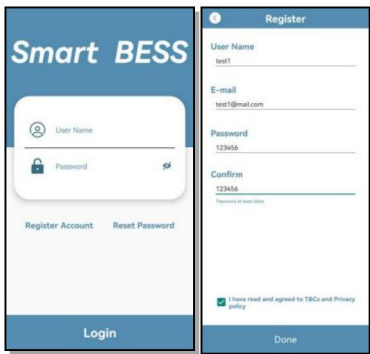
Smart BESS

User Name

Password

Register Account

Reset Password

Login

Register

User Name

test1

E-mail

test1@mail.com

Password

123456

Confirm

123456

Password at least 6bits

I have read and agreed to T&Cs and Privacy policy

Done